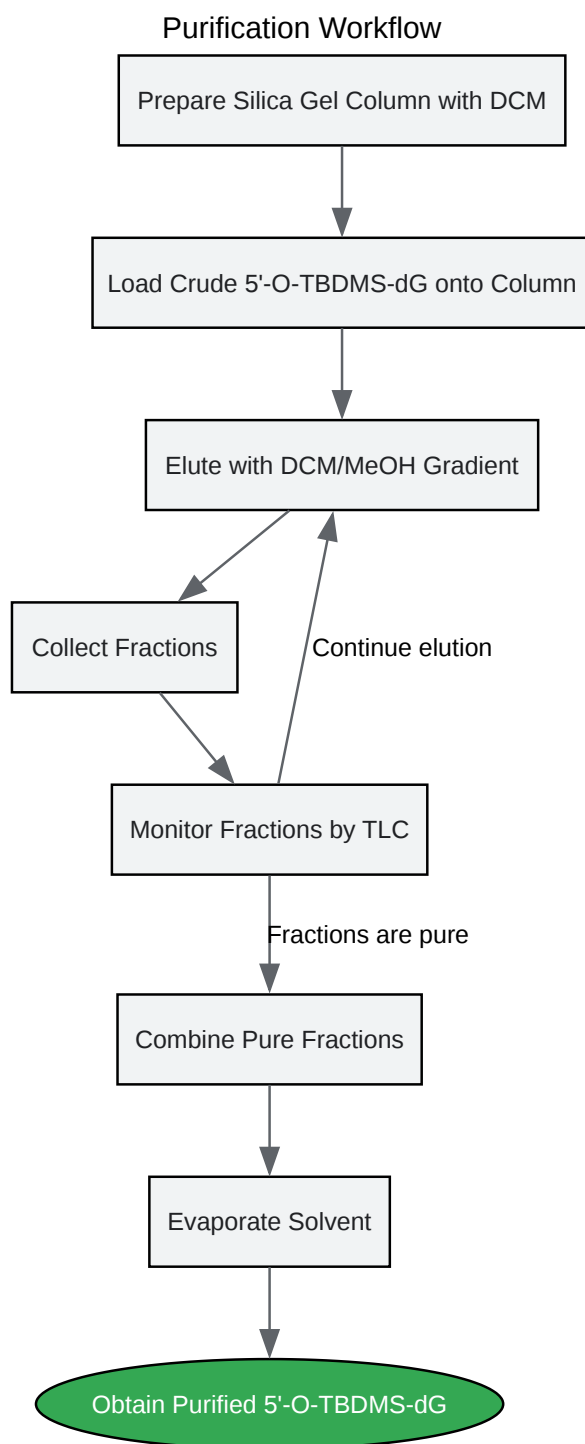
Purification Workflow

Prepare Silica Gel Column with DCM

Load Crude 5'-O-TBDMS-dG onto Column

Elute with DCM/MeOH Gradient

Collect Fractions

Continue elution

Monitor Fractions by TLC

Fractions are pure

Combine Pure Fractions

Evaporate Solvent

Obtain Purified 5'-O-TBDMS-dG